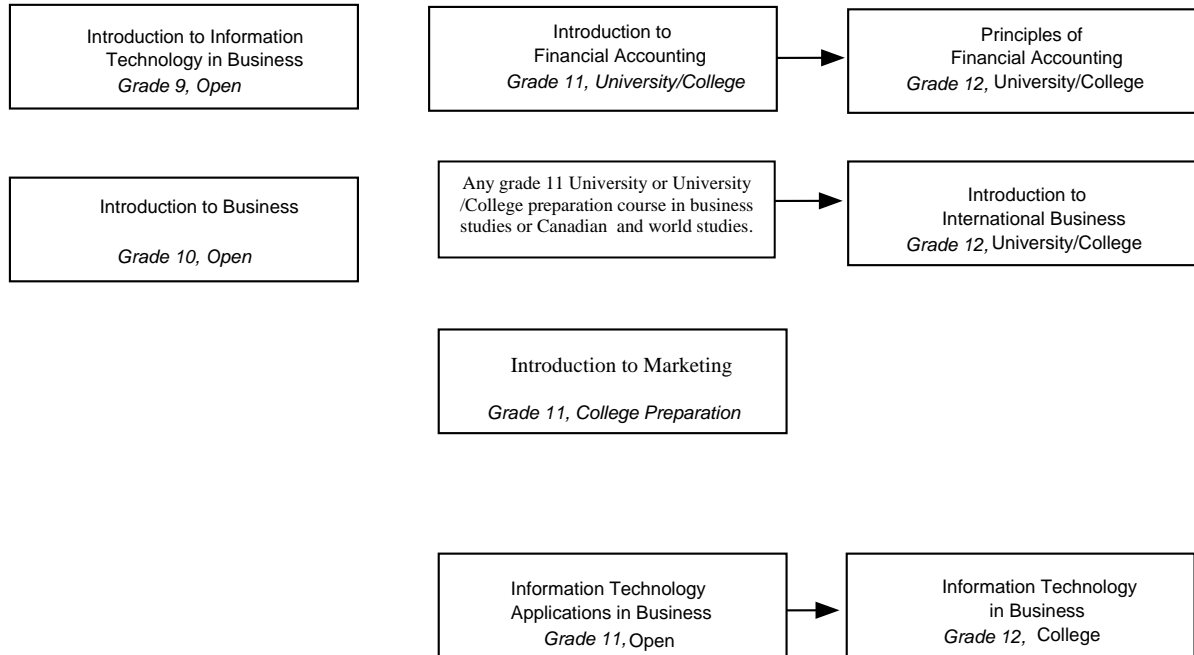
Introduction to Information Technology in Business
Grade 9, Open

Introduction to Financial Accounting
Grade 11, University/College

Principles of Financial Accounting
Grade 12, University/College

Introduction to Business
Grade 10, Open

Any grade 11 University or University /College preparation course in business studies or Canadian and world studies.

Introduction to International Business
Grade 12, University/College

Introduction to Marketing
Grade 11, College Preparation

Information Technology Applications in Business
Grade 11, Open

Information Technology in Business
Grade 12, College